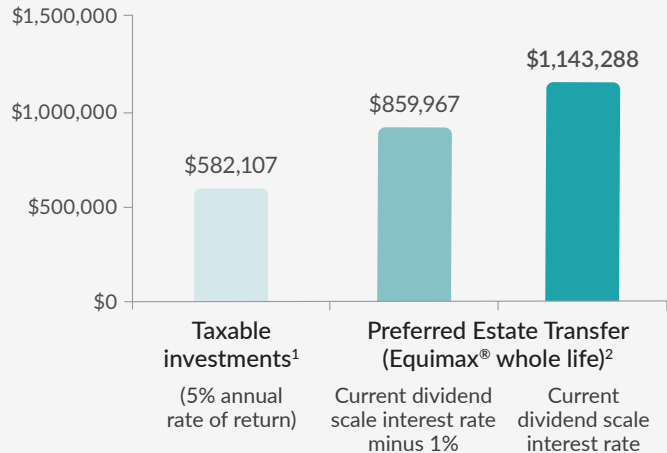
$1,500,000
$1,000,000
$500,000
$0

$582,107
$859,967
$1,143,288

Taxable investments$^1$
(5% annual rate of return)

Preferred Estate Transfer (Equimax® whole life)$^2$
Current dividend scale interest rate minus 1%
Current dividend scale interest rate